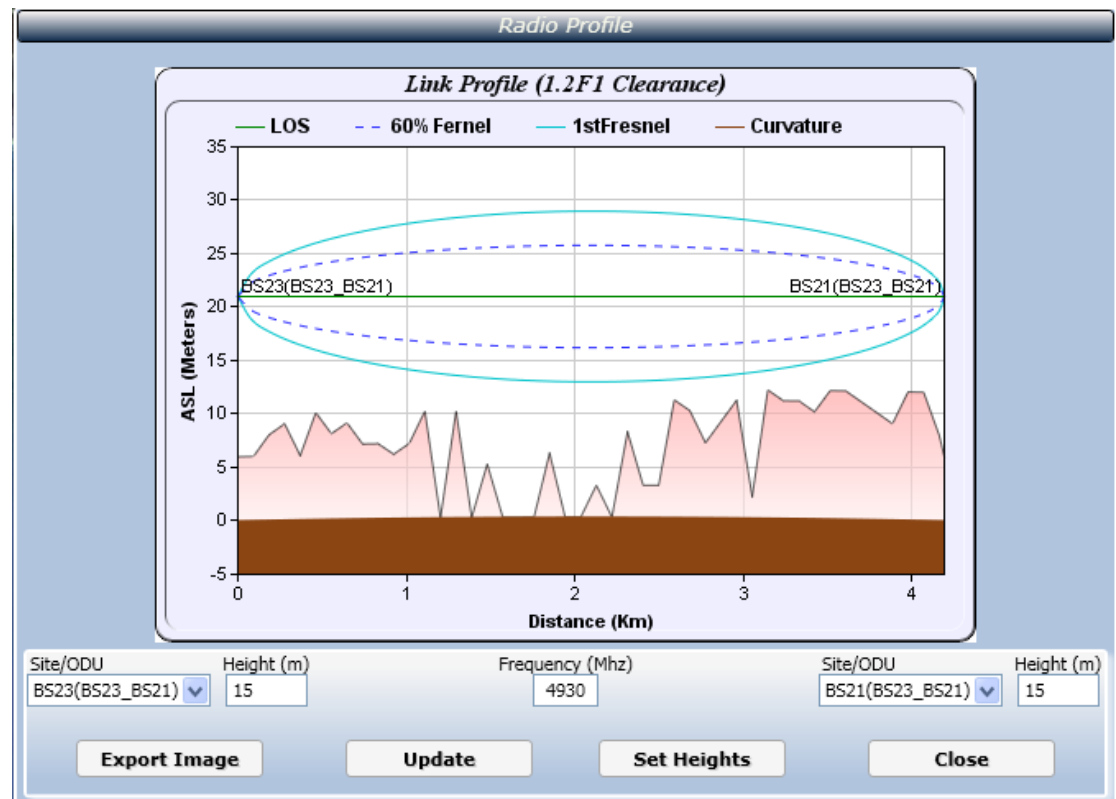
Radio Profile

Link Profile (1.2F1 Clearance)

LOS
60% Fernel
1stFresnel
Curvature

35
30
25
20
15
10
5
0
-5

ASL (Meters)

BS23(BS23_BS21)
BS21(BS23_BS21)

0
1
2
3
4

Distance (Km)

Site/ODU
BS23(BS23_BS21)
Height (m)
15
Frequency (Mhz)
4930
Site/ODU
BS21(BS23_BS21)
Height (m)
15

Export Image
Update
Set Heights
Close